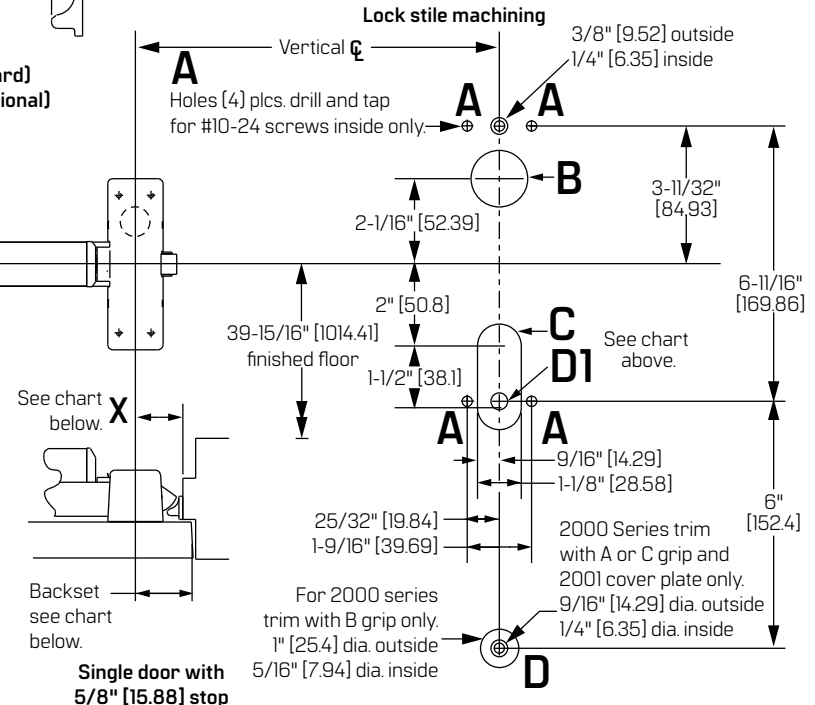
ard)
ional)

Lock stile machining

Vertical ℄

A

Holes (4) plcs. drill and tap for #10-24 screws inside only.

3/8" [9.52] outside
1/4" [6.35] inside

A
A

B

3-11/32" [84.93]

2-1/16" [52.39]

6-11/16" [169.86]

2" [50.8]

39-15/16" [1014.41] finished floor

C

See chart above.

D1

1-1/2" [38.1]

See chart below.

X

A
A

9/16" [14.29]
1-1/8" [28.58]

6" [152.4]

25/32" [19.84]
1-9/16" [39.69]

2000 Series trim with A or C grip and 2001 cover plate only.
9/16" [14.29] dia. outside
1/4" [6.35] dia. inside

Backset see chart below.

For 2000 series trim with B grip only.
1" [25.4] dia. outside
5/16" [7.94] dia. inside

D

Single door with 5/8" [15.88] stop